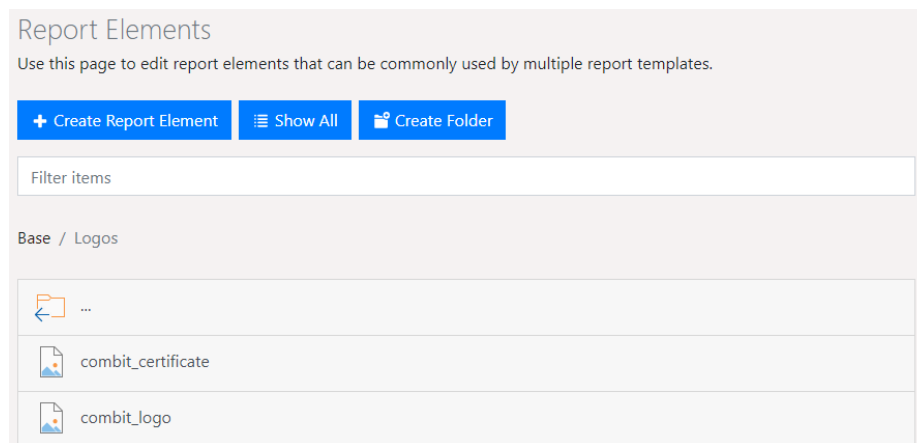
Report Elements

Use this page to edit report elements that can be commonly used by multiple report templates.

+ Create Report Element

Show All

Create Folder

Filter items

Base / Logos

...

combit_certificate

combit_logo